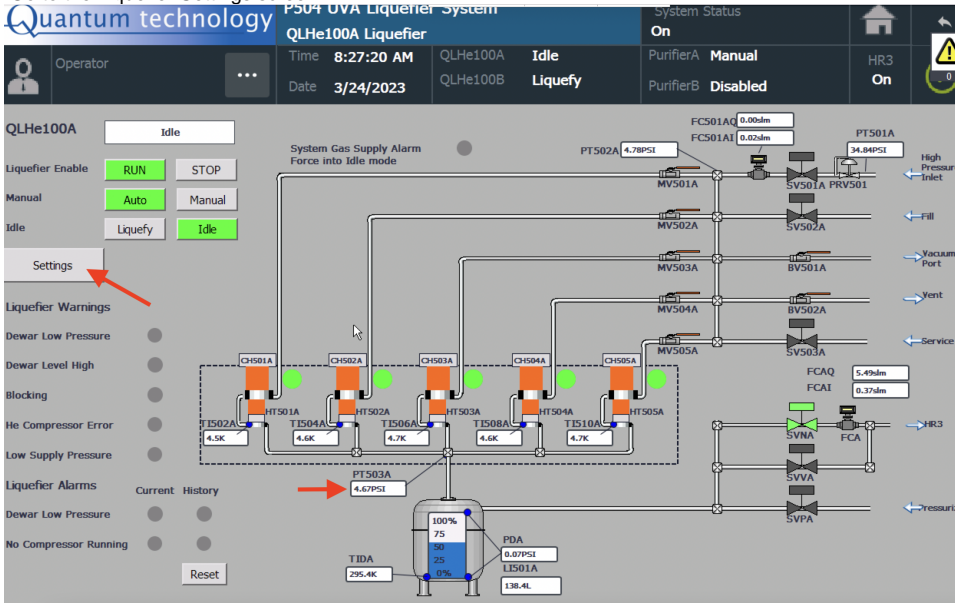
Quantum technology
P504 UVA Liquefier System
QLHe100A Liquefier
System Status
On
HR3
On
Operator
...
Time 8:27:20 AM
Date 3/24/2023
QLHe100A Idle
QLHe100B Liquefy
PurifierA Manual
PurifierB Disabled
QLHe100A
Idle
Liquefier Enable
RUN
STOP
Manual
Auto
Manual
Idle
Liquefy
Idle
Settings
Liquefier Warnings
Dewar Low Pressure
Dewar Level High
Blocking
He Compressor Error
Low Supply Pressure
Liquefier Alarms
Current
History
Dewar Low Pressure
No Compressor Running
Reset
System Gas Supply Alarm
Force into Idle mode
FC501AQ 0.00slm
FC501AI 0.02slm
PT502A 4.78PSI
PT501A 34.84PSI
High Pressure Inlet
MV501A
SV501A
PRV501
MV502A
SV502A
Fill
MV503A
BV501A
Vacuum Port
MV504A
BV502A
Vent
MV505A
SV503A
Service
CH501A
CH502A
CH503A
CH504A
CH505A
HT501A
HT502A
HT503A
HT504A
HT505A
TI502A 4.5K
TI504A 4.6K
TI506A 4.7K
TI508A 4.6K
TI510A 4.7K
FCAQ 5.49slm
FCAI 0.37slm
SVNA
FCA
HR3
SVVA
SVPA
Pressuri
PT503A
4.67PSI
100%
75
50
25
0%
PDA
0.07PSI
LI501A
138.4L
TIDA
295.4K